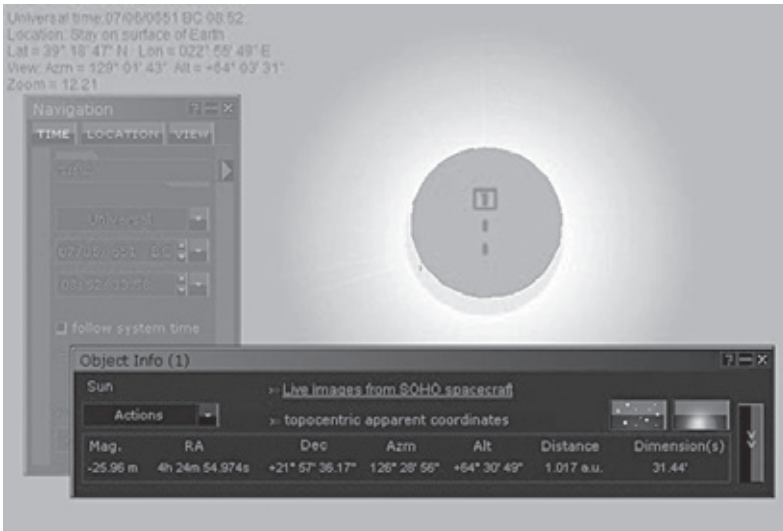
Universal time:07/06/0551 BC 08:52
Location: Stay on surface of Earth
Lat = 39° 18' 47" N  Lon = 022° 55' 49" E
View: Azm = 129° 01' 43", Alt = +64° 03' 31"
Zoom = 12.21

Navigation
TIME  LOCATION  VIEW
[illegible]
Universal
07/06/-551 BC
08:52:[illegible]
follow system time

Object Info (1)
Sun
Actions
» Live images from SOHO spacecraft
» topocentric apparent coordinates

| Mag. | RA | Dec | Azm | Alt | Distance | Dimension(s) |
|---|---|---|---|---|---|---|
| -25.96 m | 4h 24m 54.974s | +21° 57' 36.17" | 126° 28' 56" | +64° 30' 49" | 1.017 a.u. | 31.44' |